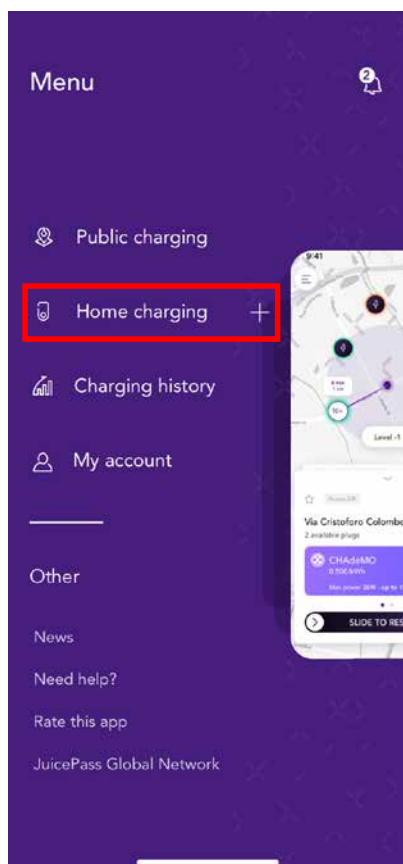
Menu

2

Public charging

Home charging +

Charging history

My account

Other

News

Need help?

Rate this app

JuicePass Global Network

9:41

Level -1

Via Cristoforo Colombo

2 available plugs

CHAdeMO

SLIDE TO RES